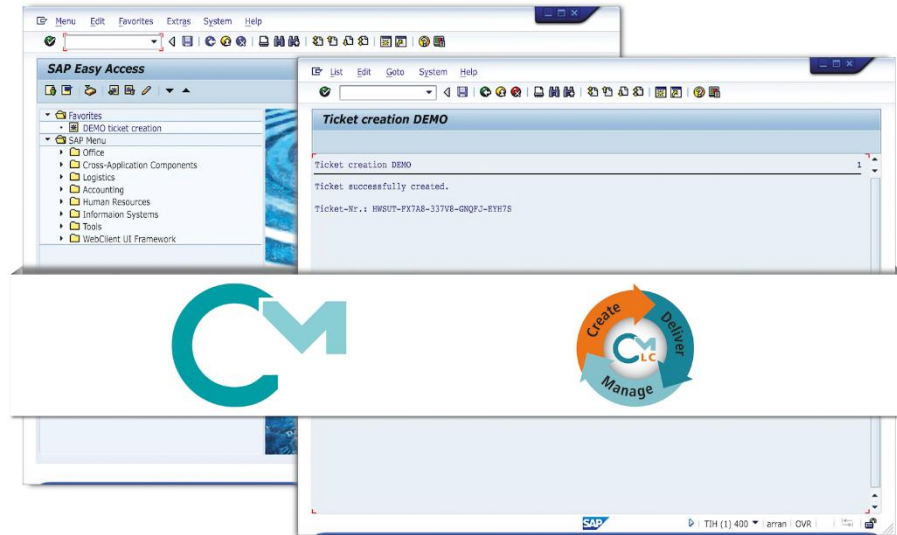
Menu Edit Favorites Extras System Help

SAP Easy Access

Favorites
DEMO ticket creation
SAP Menu
Office
Cross-Application Components
Logistics
Accounting
Human Resources
Informaion Systems
Tools
WebClient UI Framework

List Edit Goto System Help

Ticket creation DEMO

Ticket creation DEMO 1

Ticket successfully created.

Ticket-Nr.: HWSUT-PX7A8-337V8-GNQFJ-EYH7S

CM

Create Deliver Manage
CM LC

SAP TIH (1) 400 arran OVR